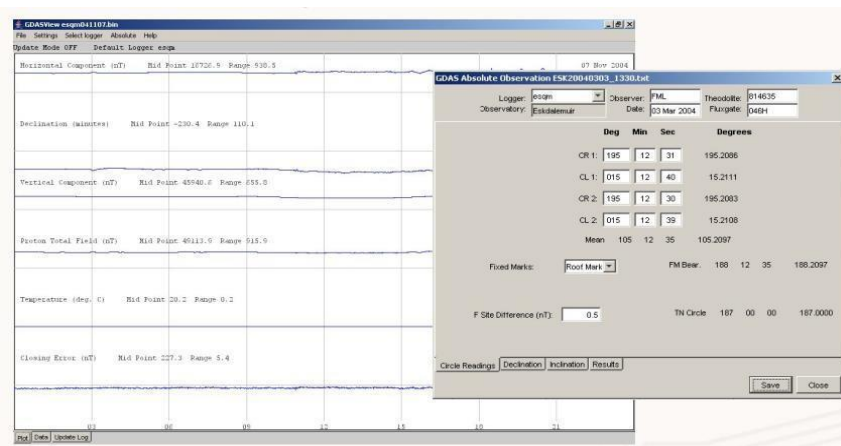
GDASView esqm041107.bin

File Settings Select logger Absolute Help

Update Mode OFF Default Logger esqm

Horizontal Component (nT) Mid Point 18728.9 Range 938.5

07 Nov 2004

Declination (minutes) Mid Point -238.4 Range 110.1

Vertical Component (nT) Mid Point 45948.8 Range 855.8

Proton Total Field (nT) Mid Point 48113.9 Range 915.9

Temperature (deg. C) Mid Point 28.2 Range 0.2

Closing Error (nT) Mid Point 227.3 Range 5.4

03 06 09 12 15 18 21

Plot Data Update Log

GDAS Absolute Observation ESK20040303_1330.txt

Logger: esqm Observer: FML Theodolite: 814635
Observatory: Eskdalemuir Date: 03 Mar 2004 Fluxgate: 046H

| | Deg | Min | Sec | Degrees |
|---|---|---|---|---|
| CR 1: | 195 | 12 | 31 | 195.2086 |
| CL 1: | 015 | 12 | 40 | 15.2111 |
| CR 2: | 195 | 12 | 30 | 195.2083 |
| CL 2: | 015 | 12 | 39 | 15.2108 |
| Mean | 105 | 12 | 35 | 105.2097 |

Fixed Marks: Roof Mark FM Bear. 188 12 35 188.2097

F Site Difference (nT): 0.5 TN Circle 187 00 00 187.0000

Circle Readings Declination Inclination Results

Save Close